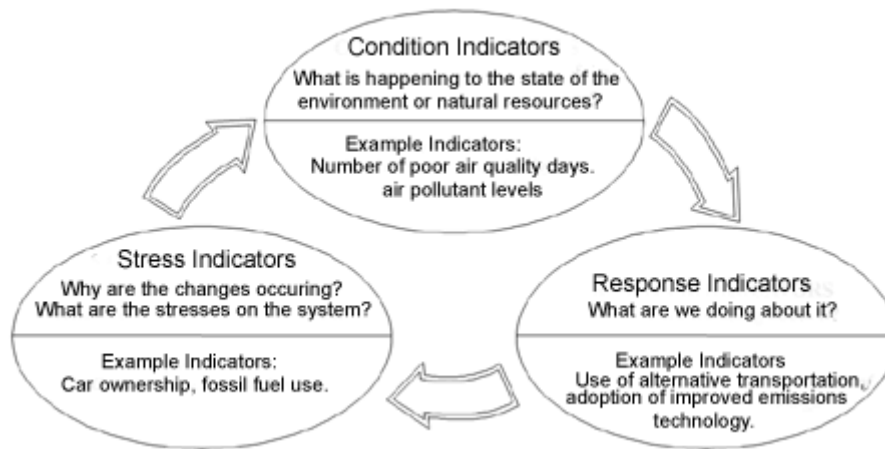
Condition Indicators
What is happening to the state of the environment or natural resources?

Example Indicators:
Number of poor air quality days.
air pollutant levels

Stress Indicators
Why are the changes occuring?
What are the stresses on the system?

Example Indicators:
Car ownership, fossil fuel use.

Response Indicators
What are we doing about it?

Example Indicators
Use of alternative transportation, adoption of improved emissions technology.